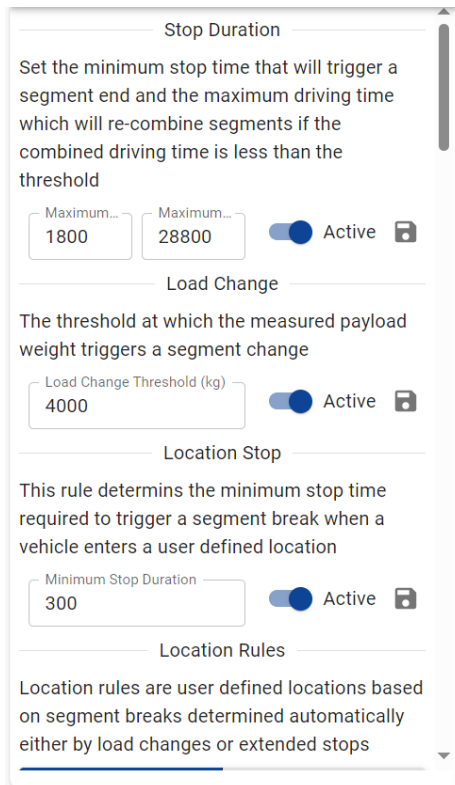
Stop Duration

Set the minimum stop time that will trigger a segment end and the maximum driving time which will re-combine segments if the combined driving time is less than the threshold

Maximum...
1800

Maximum...
28800

Active

Load Change

The threshold at which the measured payload weight triggers a segment change

Load Change Threshold (kg)
4000

Active

Location Stop

This rule determins the minimum stop time required to trigger a segment break when a vehicle enters a user defined location

Minimum Stop Duration
300

Active

Location Rules

Location rules are user defined locations based on segment breaks determined automatically either by load changes or extended stops